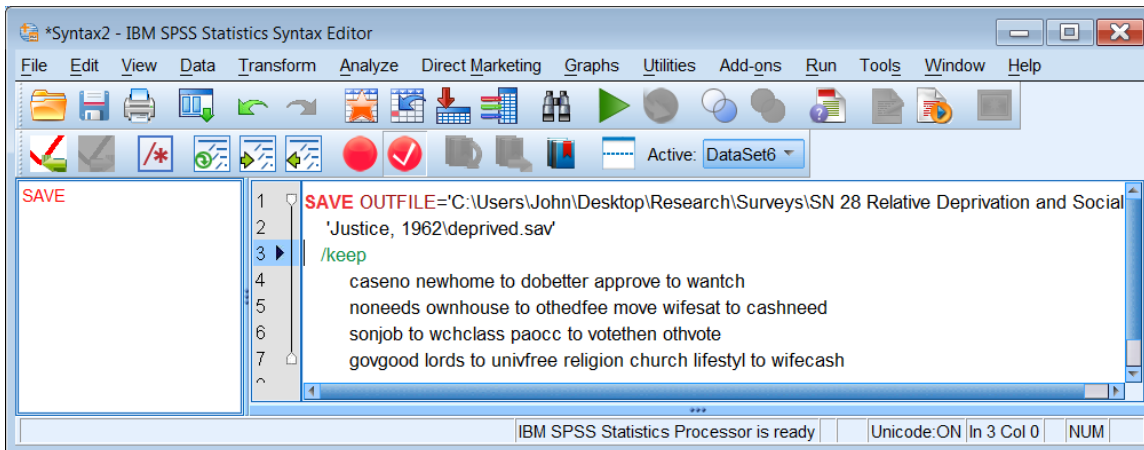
*Syntax2 - IBM SPSS Statistics Syntax Editor

File Edit View Data Transform Analyze Direct Marketing Graphs Utilities Add-ons Run Tools Window Help

Active: DataSet6

SAVE

1 SAVE OUTFILE='C:\Users\John\Desktop\Research\Surveys\SN 28 Relative Deprivation and Social
2 'Justice, 1962\deprived.sav'
3 /keep
4 caseno newhome to dobetter approve to wantch
5 noneeds ownhouse to othedfee move wifesat to cashneed
6 sonjob to wchclass paocc to votethen othvote
7 govgood lords to univfree religion church lifestyl to wifecash

IBM SPSS Statistics Processor is ready | Unicode:ON | In 3 Col 0 | NUM